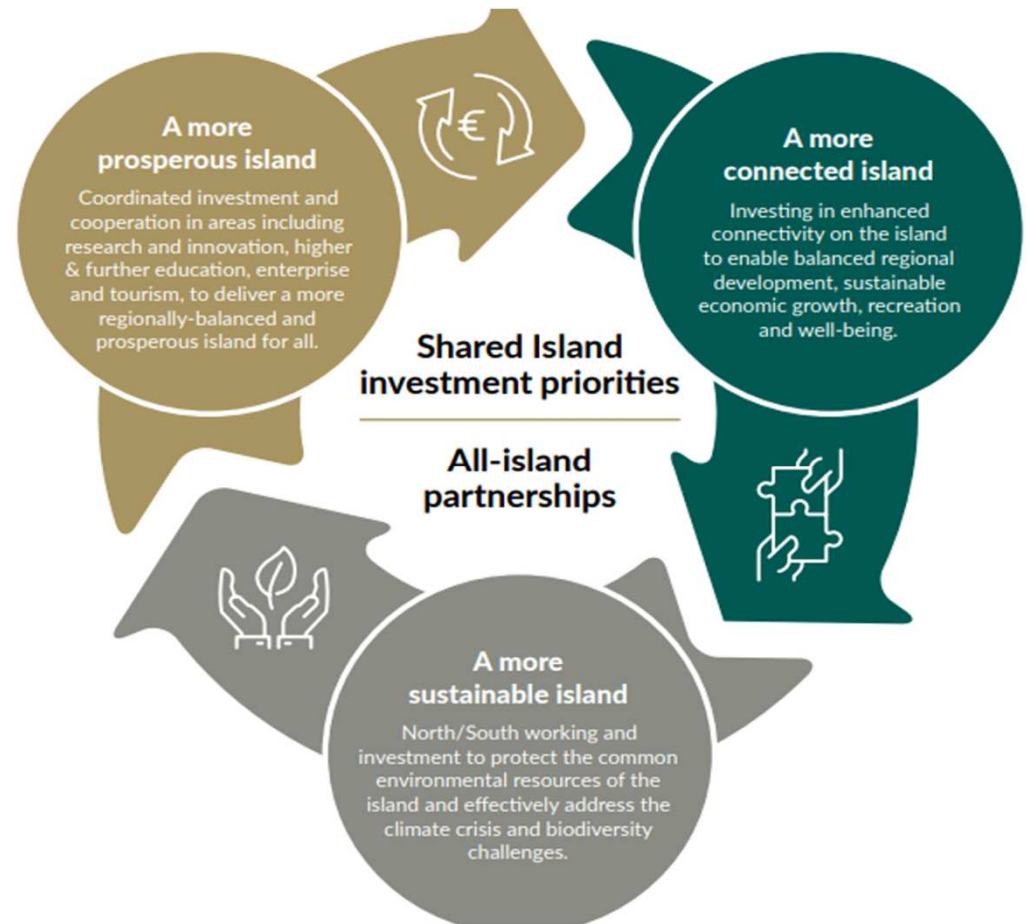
A more prosperous island

Coordinated investment and cooperation in areas including research and innovation, higher & further education, enterprise and tourism, to deliver a more regionally-balanced and prosperous island for all.

€

A more connected island

Investing in enhanced connectivity on the island to enable balanced regional development, sustainable economic growth, recreation and well-being.

Shared Island investment priorities

All-island partnerships

A more sustainable island

North/South working and investment to protect the common environmental resources of the island and effectively address the climate crisis and biodiversity challenges.